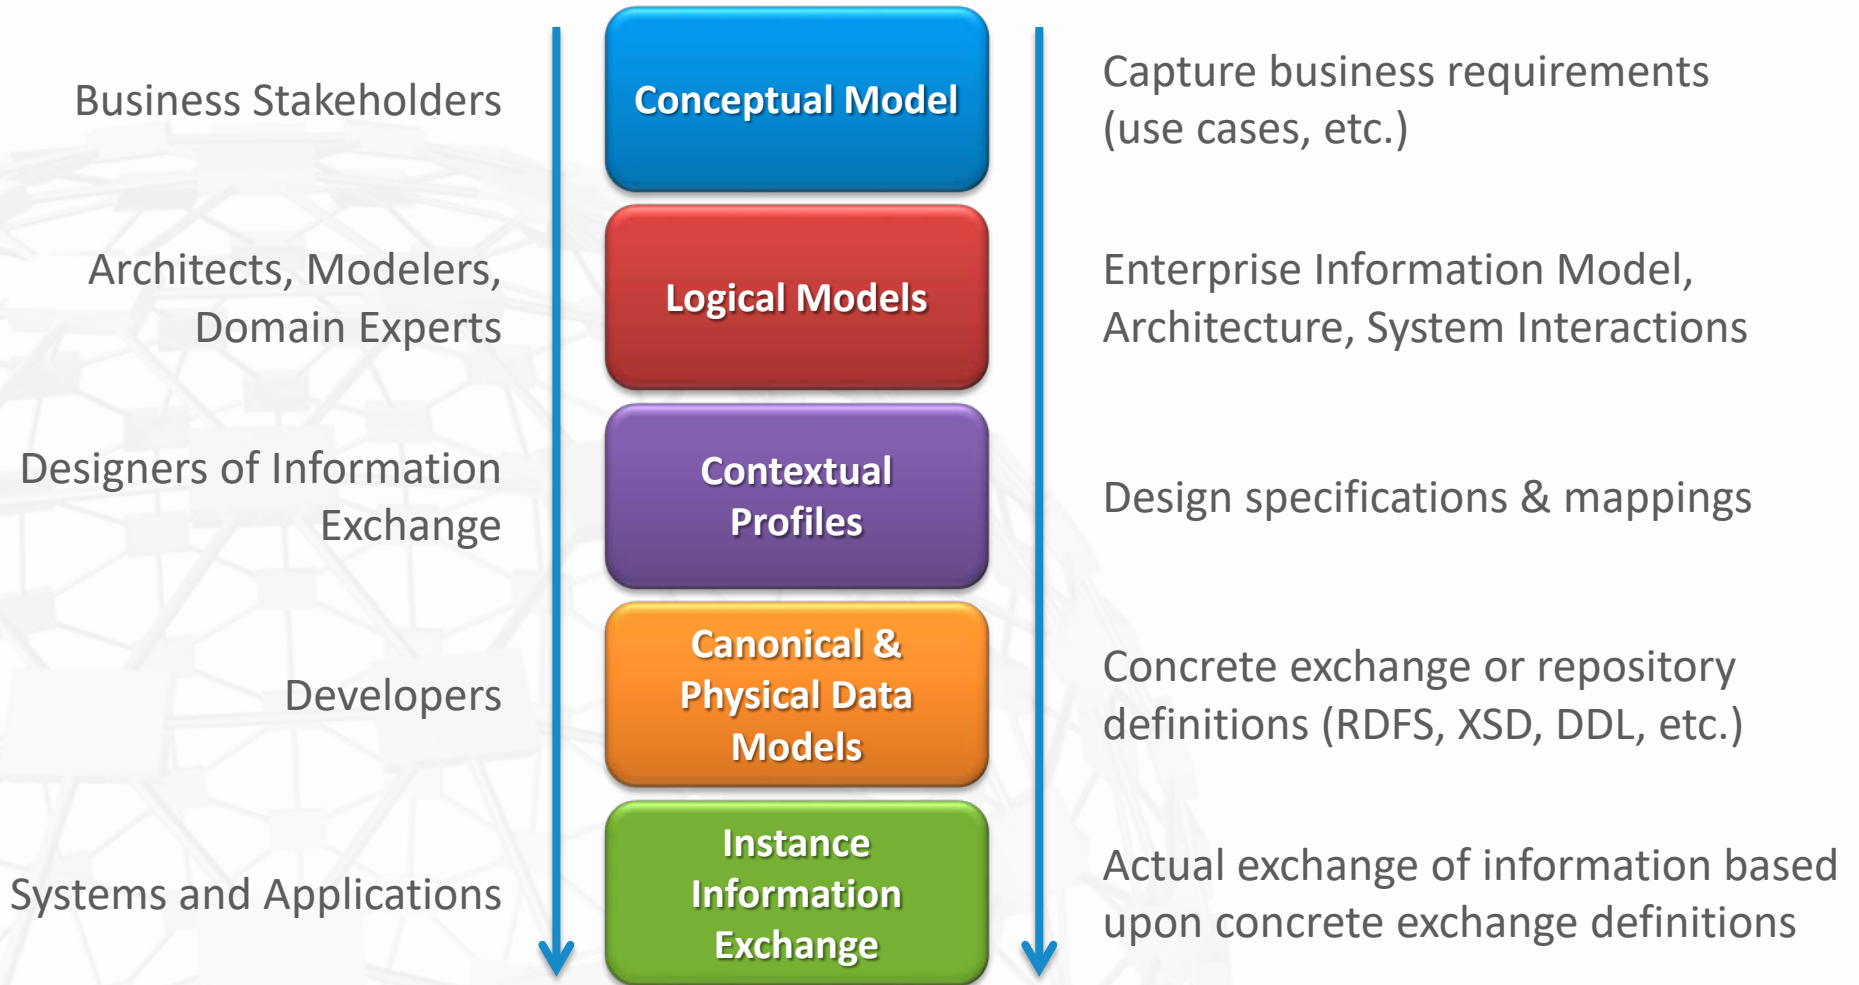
Business Stakeholders

Conceptual Model

Capture business requirements (use cases, etc.)

Architects, Modelers, Domain Experts

Logical Models

Enterprise Information Model, Architecture, System Interactions

Designers of Information Exchange

Contextual Profiles

Design specifications & mappings

Developers

Canonical & Physical Data Models

Concrete exchange or repository definitions (RDFS, XSD, DDL, etc.)

Systems and Applications

Instance Information Exchange

Actual exchange of information based upon concrete exchange definitions